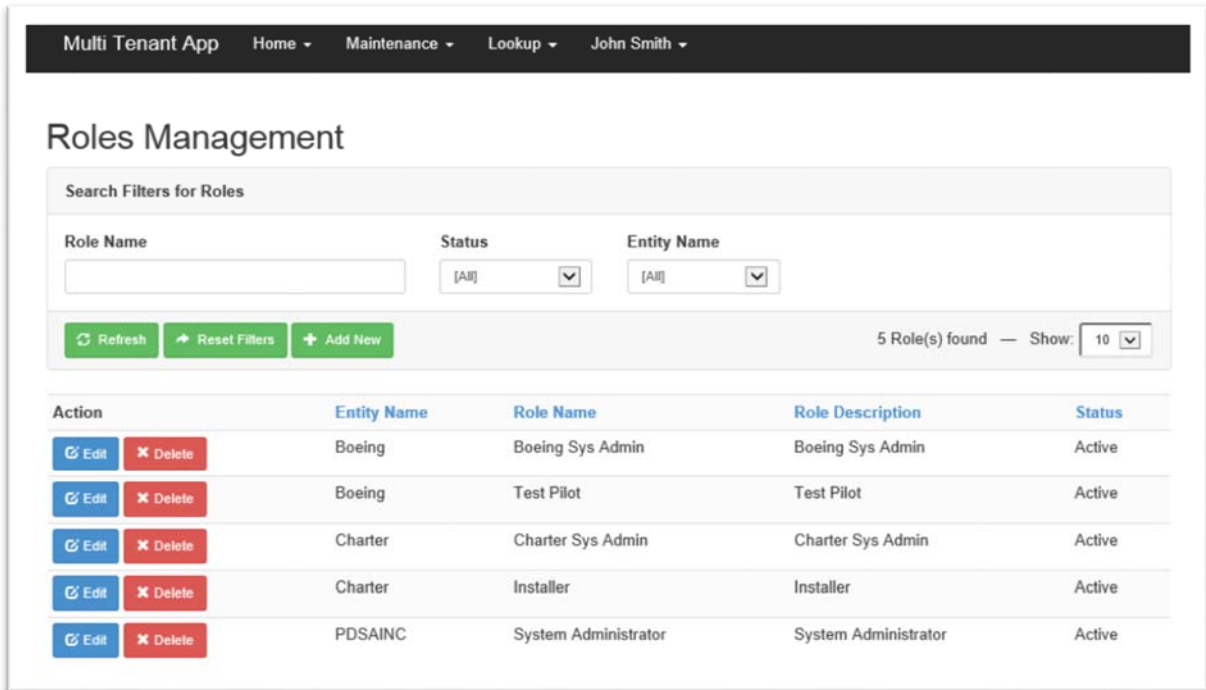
Multi Tenant App Home ▾ Maintenance ▾ Lookup ▾ John Smith ▾

Roles Management

Search Filters for Roles

Role Name

Status
[All]

Entity Name
[All]

Refresh Reset Filters Add New

5 Role(s) found — Show: 10

| Action | Entity Name | Role Name | Role Description | Status |
|---|---|---|---|---|
| Edit Delete | Boeing | Boeing Sys Admin | Boeing Sys Admin | Active |
| Edit Delete | Boeing | Test Pilot | Test Pilot | Active |
| Edit Delete | Charter | Charter Sys Admin | Charter Sys Admin | Active |
| Edit Delete | Charter | Installer | Installer | Active |
| Edit Delete | PDSAINC | System Administrator | System Administrator | Active |